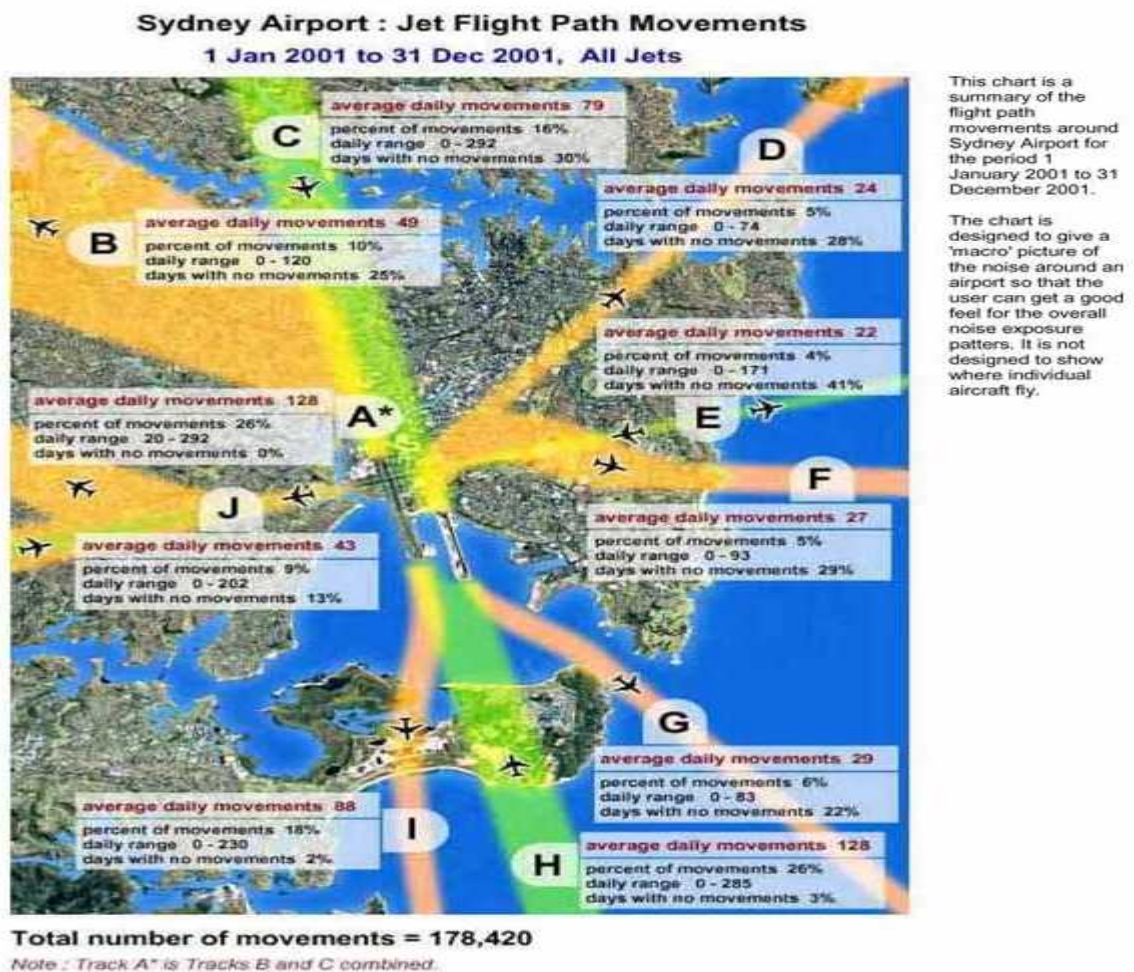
Sydney Airport : Jet Flight Path Movements
1 Jan 2001 to 31 Dec 2001, All Jets

C
average daily movements 79
percent of movements 16%
daily range 0 - 292
days with no movements 30%

D
average daily movements 24
percent of movements 5%
daily range 0 - 74
days with no movements 28%

B
average daily movements 49
percent of movements 10%
daily range 0 - 120
days with no movements 25%

average daily movements 22
percent of movements 4%
daily range 0 - 171
days with no movements 41%

A*
average daily movements 128
percent of movements 26%
daily range 20 - 292
days with no movements 0%

E

F
average daily movements 27
percent of movements 5%
daily range 0 - 93
days with no movements 29%

J
average daily movements 43
percent of movements 9%
daily range 0 - 202
days with no movements 13%

G
average daily movements 29
percent of movements 6%
daily range 0 - 83
days with no movements 22%

I
average daily movements 88
percent of movements 18%
daily range 0 - 230
days with no movements 2%

H
average daily movements 128
percent of movements 26%
daily range 0 - 285
days with no movements 3%

This chart is a summary of the flight path movements around Sydney Airport for the period 1 January 2001 to 31 December 2001.

The chart is designed to give a 'macro' picture of the noise around an airport so that the user can get a good feel for the overall noise exposure patters. It is not designed to show where individual aircraft fly.

Total number of movements = 178,420
Note : Track A* is Tracks B and C combined.